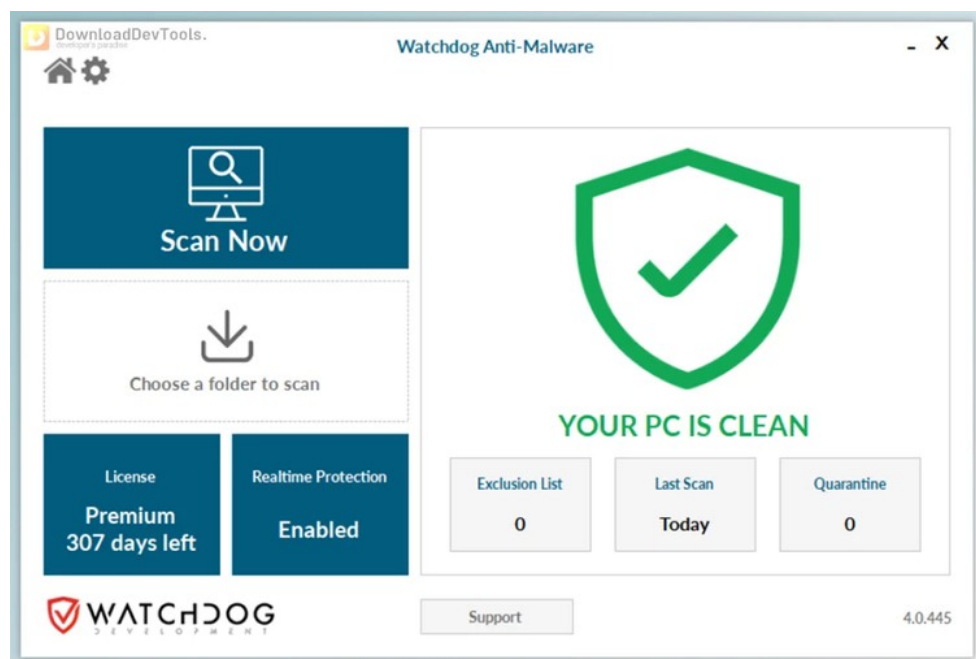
DownloadDevTools.
developer's paradise

Watchdog Anti-Malware

- X

Scan Now

Choose a folder to scan

License
Premium
307 days left

Realtime Protection
Enabled

YOUR PC IS CLEAN

Exclusion List
0

Last Scan
Today

Quarantine
0

WATCHDOG
DEVELOPMENT

Support

4.0.445